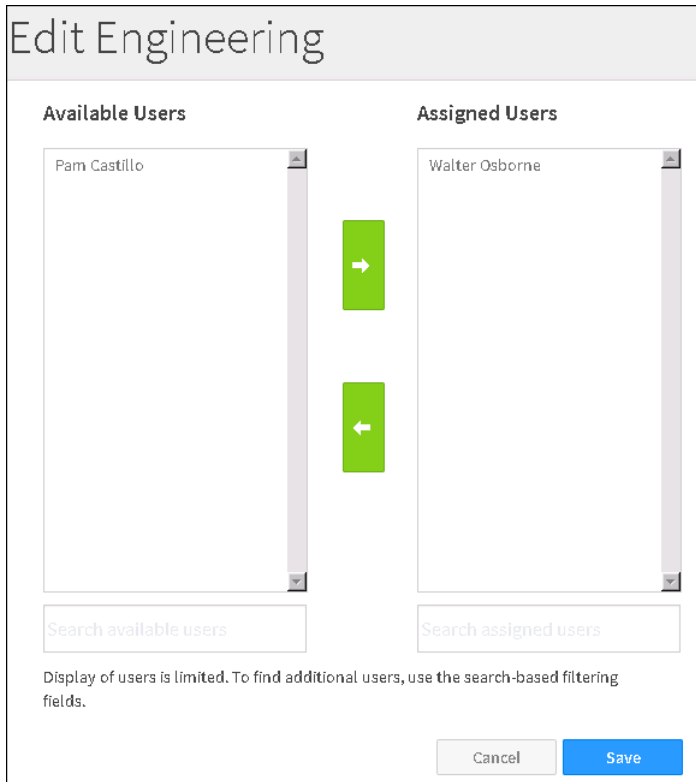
Edit Engineering

Available Users

Pam Castillo

Search available users

Assigned Users

Walter Osborne

Search assigned users

Display of users is limited. To find additional users, use the search-based filtering fields.

Cancel

Save